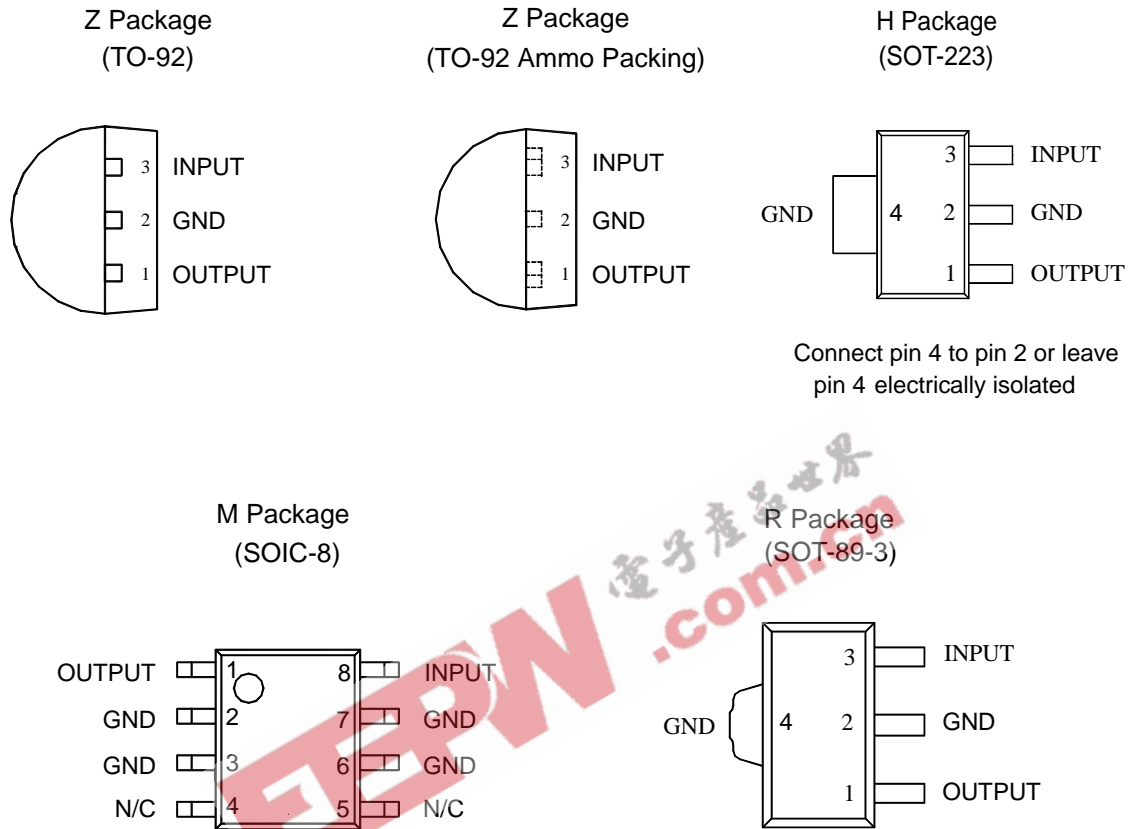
Z Package
(TO-92)

3 INPUT
2 GND
1 OUTPUT

Z Package
(TO-92 Ammo Packing)

3 INPUT
2 GND
1 OUTPUT

H Package
(SOT-223)

GND 4
3 INPUT
2 GND
1 OUTPUT

Connect pin 4 to pin 2 or leave pin 4 electrically isolated

電子產品世界
.com.cn
EEPW

M Package
(SOIC-8)

OUTPUT 1
GND 2
GND 3
N/C 4
8 INPUT
7 GND
6 GND
5 N/C

R Package
(SOT-89-3)

GND 4
3 INPUT
2 GND
1 OUTPUT